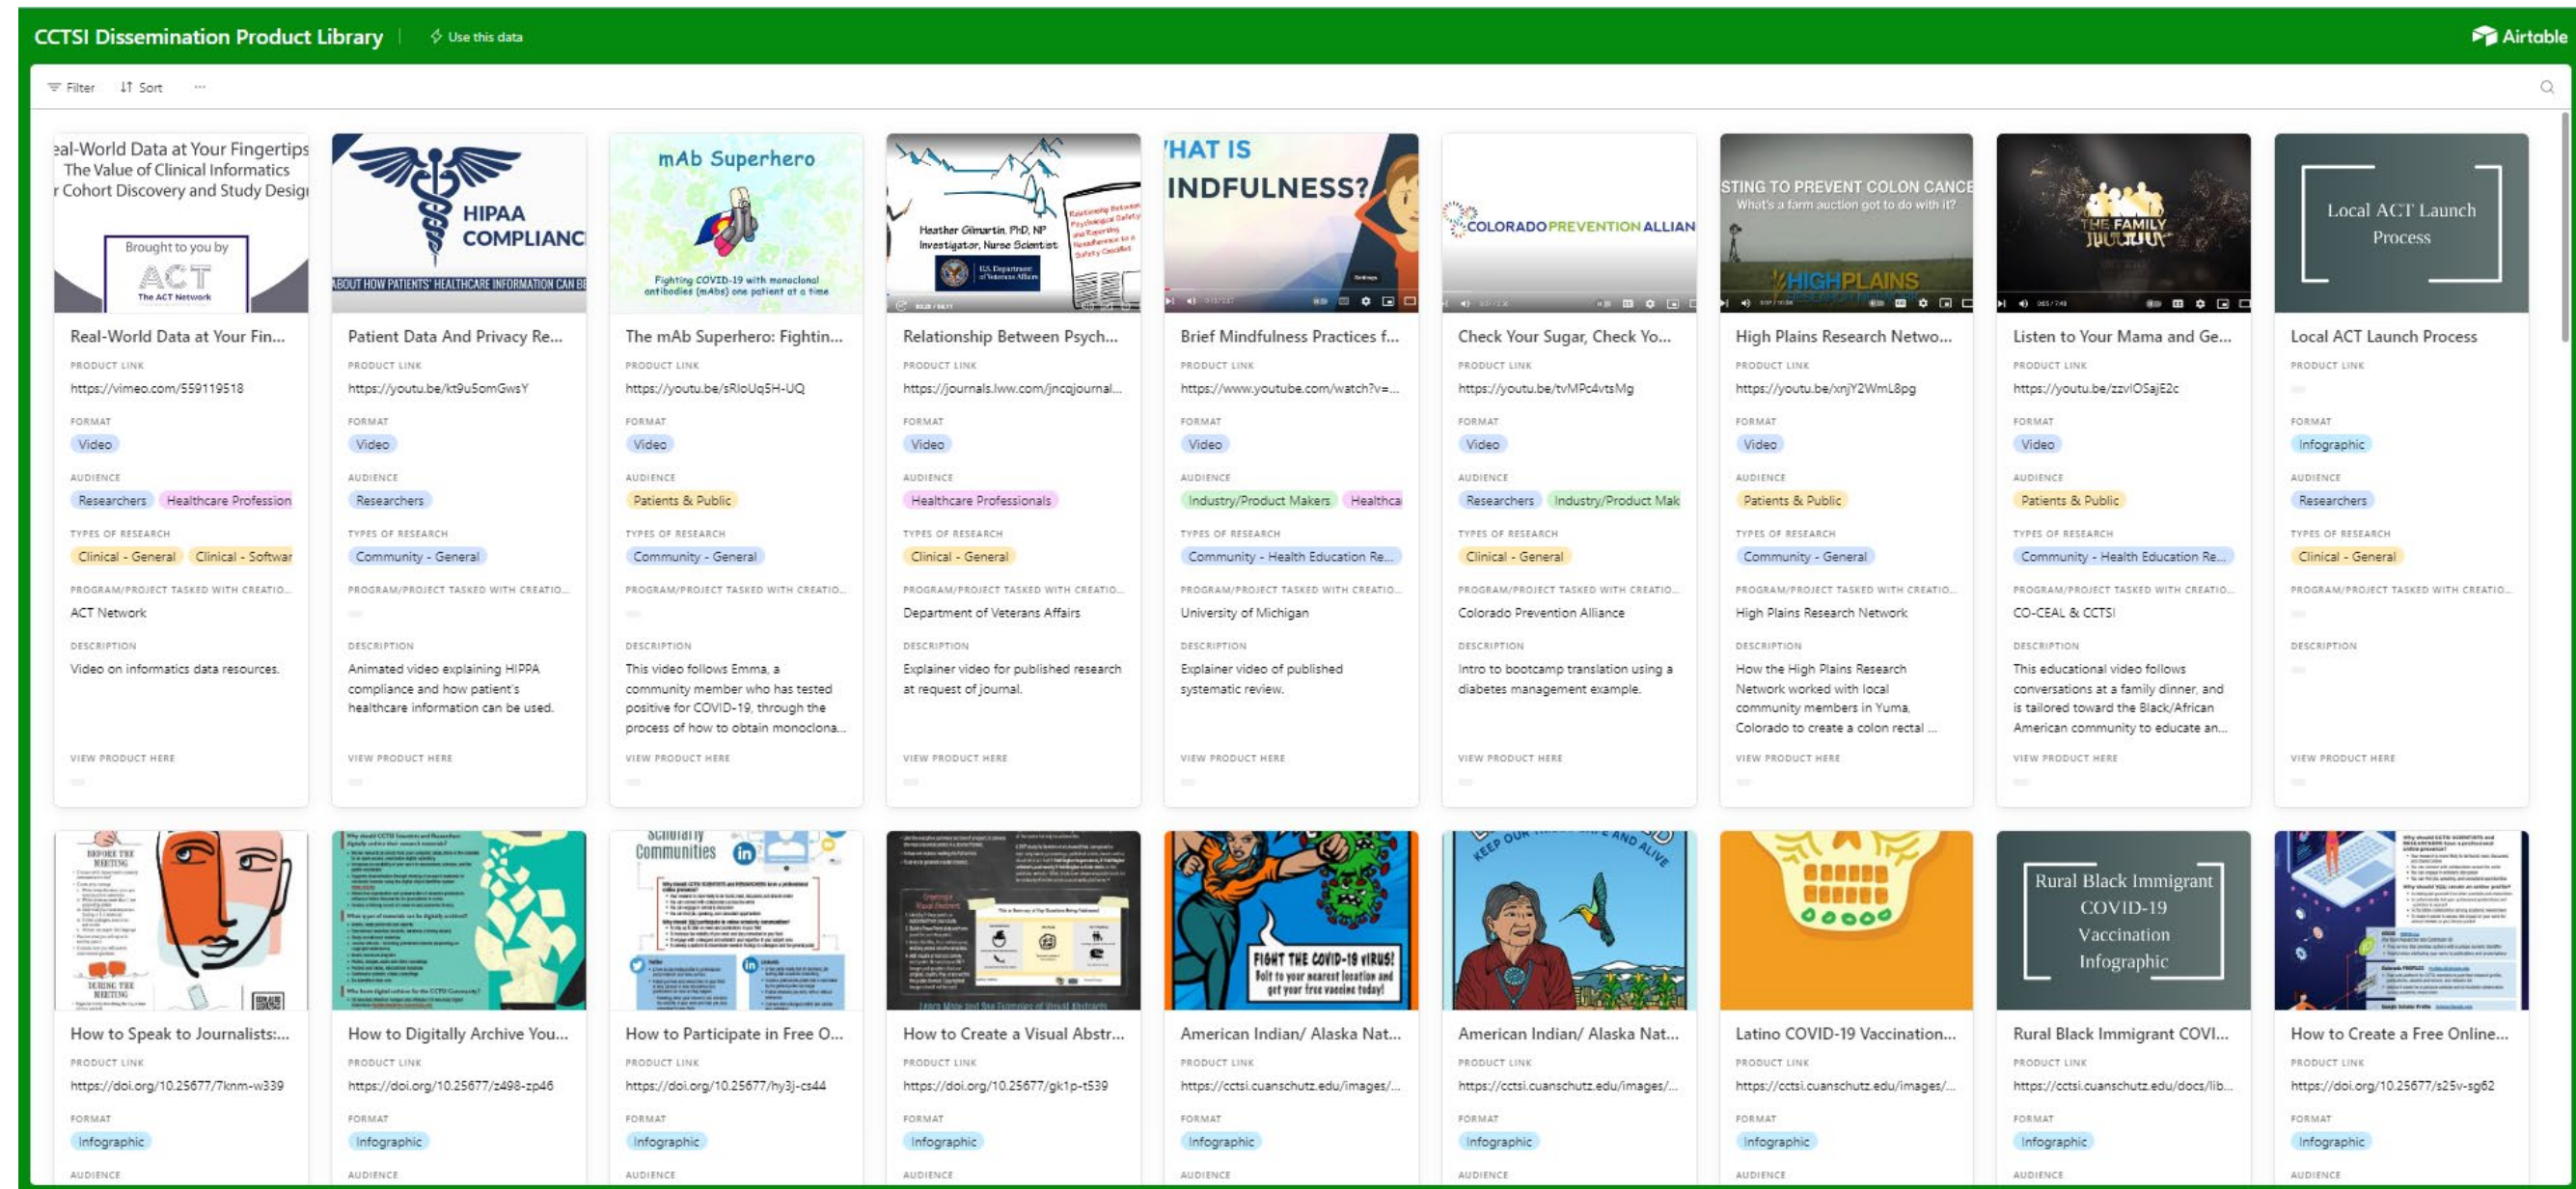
CCTSI Dissemination Product Library | Use this data

Airtable

Filter Sort ···

eal-World Data at Your Fingertips The Value of Clinical Informatics r Cohort Discovery and Study Desig
Brought to you by ACT The ACT Network

Real-World Data at Your Fin...
PRODUCT LINK
https://vimeo.com/559119518
FORMAT
Video
AUDIENCE
Researchers Healthcare Profession
TYPES OF RESEARCH
Clinical - General Clinical - Softwar
PROGRAM/PROJECT TASKED WITH CREATIO...
ACT Network
DESCRIPTION
Video on informatics data resources.
VIEW PRODUCT HERE

HIPAA COMPLIANC
ABOUT HOW PATIENTS' HEALTHCARE INFORMATION CAN BE

Patient Data And Privacy Re...
PRODUCT LINK
https://youtu.be/kt9u5omGwsY
FORMAT
Video
AUDIENCE
Researchers
TYPES OF RESEARCH
Community - General
PROGRAM/PROJECT TASKED WITH CREATIO...
DESCRIPTION
Animated video explaining HIPPA compliance and how patient's healthcare information can be used.
VIEW PRODUCT HERE

mAb Superhero
Fighting COVID-19 with monoclonal antibodies (mAbs) one patient at a time

The mAb Superhero: Fightin...
PRODUCT LINK
https://youtu.be/sRloUq5H-UQ
FORMAT
Video
AUDIENCE
Patients & Public
TYPES OF RESEARCH
Community - General
PROGRAM/PROJECT TASKED WITH CREATIO...
DESCRIPTION
This video follows Emma, a community member who has tested positive for COVID-19, through the process of how to obtain monoclona...
VIEW PRODUCT HERE

Heather Gilmartin, PhD, NP Investigator, Nurse Scientist
U.S. Department of Veterans Affairs

Relationship Between Psych...
PRODUCT LINK
https://journals.lww.com/jncqjournal...
FORMAT
Video
AUDIENCE
Healthcare Professionals
TYPES OF RESEARCH
Clinical - General
PROGRAM/PROJECT TASKED WITH CREATIO...
Department of Veterans Affairs
DESCRIPTION
Explainer video for published research at request of journal.
VIEW PRODUCT HERE

'HAT IS INDFULNESS?

Brief Mindfulness Practices f...
PRODUCT LINK
https://www.youtube.com/watch?v=...
FORMAT
Video
AUDIENCE
Industry/Product Makers Healthca
TYPES OF RESEARCH
Community - Health Education Re...
PROGRAM/PROJECT TASKED WITH CREATIO...
University of Michigan
DESCRIPTION
Explainer video of published systematic review.
VIEW PRODUCT HERE

COLORADO PREVENTION ALLIAN

Check Your Sugar, Check Yo...
PRODUCT LINK
https://youtu.be/tvMPc4vtsMg
FORMAT
Video
AUDIENCE
Researchers Industry/Product Mak
TYPES OF RESEARCH
Clinical - General
PROGRAM/PROJECT TASKED WITH CREATIO...
Colorado Prevention Alliance
DESCRIPTION
Intro to bootcamp translation using a diabetes management example.
VIEW PRODUCT HERE

STING TO PREVENT COLON CANCE
What's a farm auction got to do with it?
HIGH PLAINS

High Plains Research Netwo...
PRODUCT LINK
https://youtu.be/xnjY2WmL8pg
FORMAT
Video
AUDIENCE
Patients & Public
TYPES OF RESEARCH
Community - General
PROGRAM/PROJECT TASKED WITH CREATIO...
High Plains Research Network
DESCRIPTION
How the High Plains Research Network worked with local community members in Yuma, Colorado to create a colon rectal ...
VIEW PRODUCT HERE

THE FAMILY

Listen to Your Mama and Ge...
PRODUCT LINK
https://youtu.be/zzvIOSajE2c
FORMAT
Video
AUDIENCE
Patients & Public
TYPES OF RESEARCH
Community - Health Education Re...
PROGRAM/PROJECT TASKED WITH CREATIO...
CO-CEAL & CCTSI
DESCRIPTION
This educational video follows conversations at a family dinner, and is tailored toward the Black/African American community to educate an...
VIEW PRODUCT HERE

Local ACT Launch Process

Local ACT Launch Process
PRODUCT LINK
FORMAT
Infographic
AUDIENCE
Researchers
TYPES OF RESEARCH
Clinical - General
PROGRAM/PROJECT TASKED WITH CREATIO...
DESCRIPTION
VIEW PRODUCT HERE

How to Speak to Journalists:...
PRODUCT LINK
https://doi.org/10.25677/7knm-w339
FORMAT
Infographic
AUDIENCE

How to Digitally Archive You...
PRODUCT LINK
https://doi.org/10.25677/z498-zp46
FORMAT
Infographic
AUDIENCE

Scholarly Communities

How to Participate in Free O...
PRODUCT LINK
https://doi.org/10.25677/hy3j-cs44
FORMAT
Infographic
AUDIENCE

How to Create a Visual Abstr...
PRODUCT LINK
https://doi.org/10.25677/gk1p-t539
FORMAT
Infographic
AUDIENCE

FIGHT THE COVID-19 VIRUS! Bolt to your nearest location and get your free vaccine today!

American Indian/ Alaska Nat...
PRODUCT LINK
https://cctsi.cuanschutz.edu/images/...
FORMAT
Infographic
AUDIENCE

KEEP OUR ... AND ALIVE

American Indian/ Alaska Nat...
PRODUCT LINK
https://cctsi.cuanschutz.edu/images/...
FORMAT
Infographic
AUDIENCE

Latino COVID-19 Vaccination...
PRODUCT LINK
https://cctsi.cuanschutz.edu/images/...
FORMAT
Infographic
AUDIENCE

Rural Black Immigrant COVID-19 Vaccination Infographic

Rural Black Immigrant COVI...
PRODUCT LINK
https://cctsi.cuanschutz.edu/docs/lib...
FORMAT
Infographic
AUDIENCE

How to Create a Free Online...
PRODUCT LINK
https://doi.org/10.25677/s25v-sg62
FORMAT
Infographic
AUDIENCE